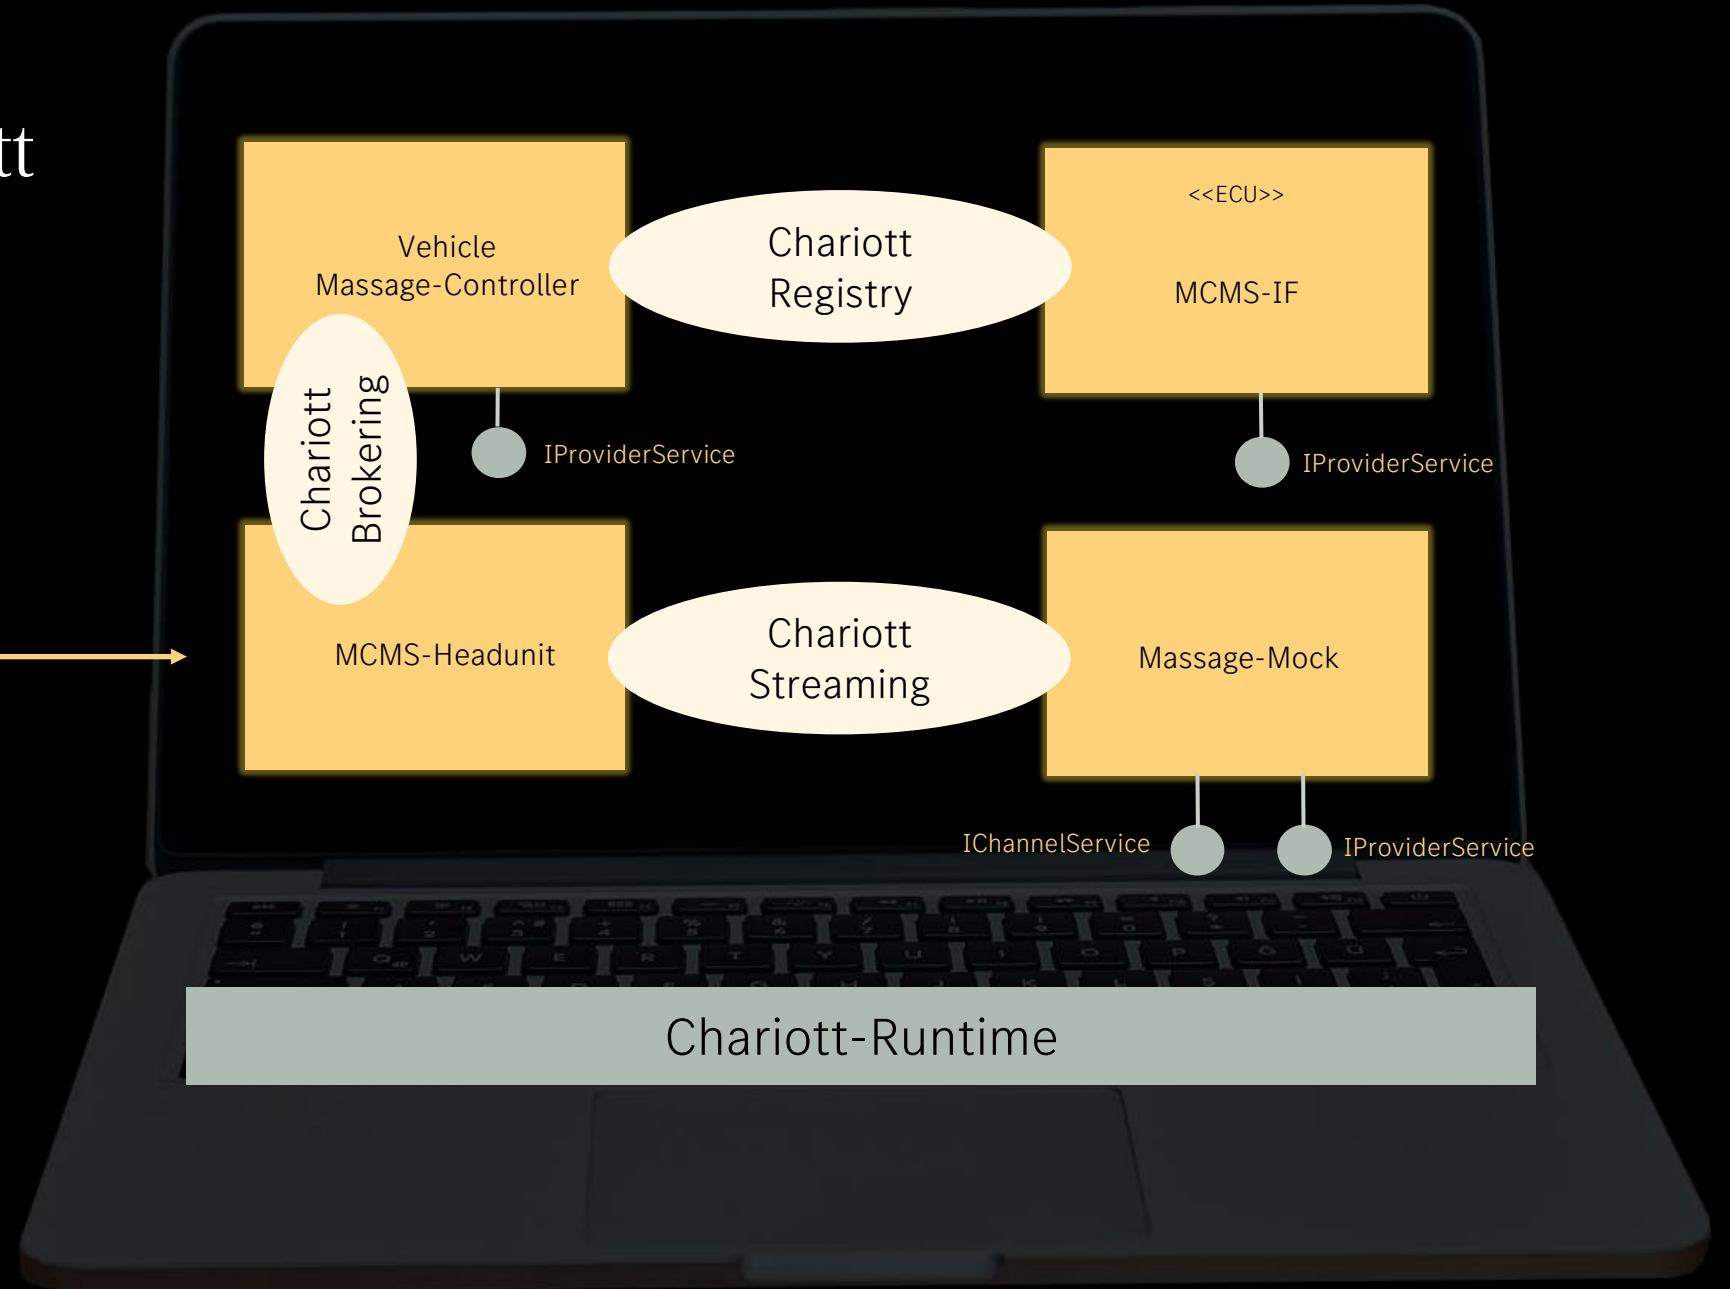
tt

Vehicle Massage-Controller

Chariott Registry

<<ECU>>

MCMS-IF

Chariott Brokering

IProviderService

IProviderService

MCMS-Headunit

Chariott Streaming

Massage-Mock

IChannelService

IProviderService

Chariott-Runtime